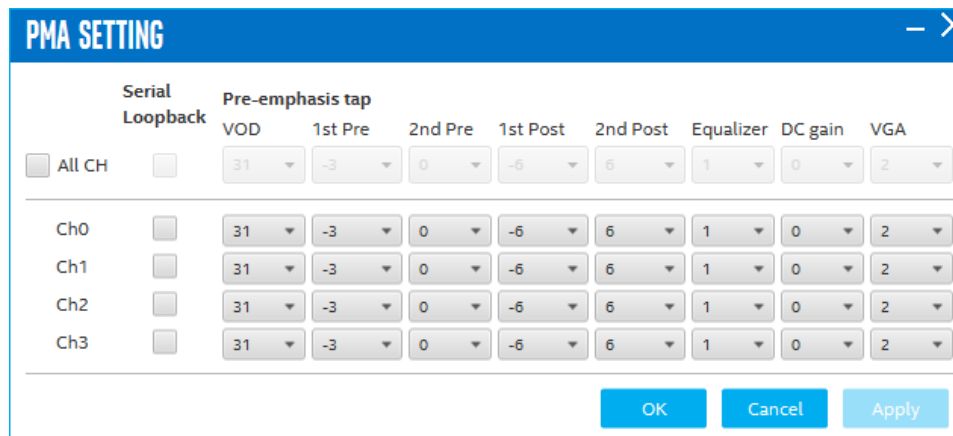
PMA SETTING

Serial Loopback

Pre-emphasis tap

| | Serial Loopback | VOD | 1st Pre | 2nd Pre | 1st Post | 2nd Post | Equalizer | DC gain | VGA |
|---|---|---|---|---|---|---|---|---|---|
| All CH | | 31 | -3 | 0 | -6 | 6 | 1 | 0 | 2 |
| Ch0 | | 31 | -3 | 0 | -6 | 6 | 1 | 0 | 2 |
| Ch1 | | 31 | -3 | 0 | -6 | 6 | 1 | 0 | 2 |
| Ch2 | | 31 | -3 | 0 | -6 | 6 | 1 | 0 | 2 |
| Ch3 | | 31 | -3 | 0 | -6 | 6 | 1 | 0 | 2 |

OK Cancel Apply